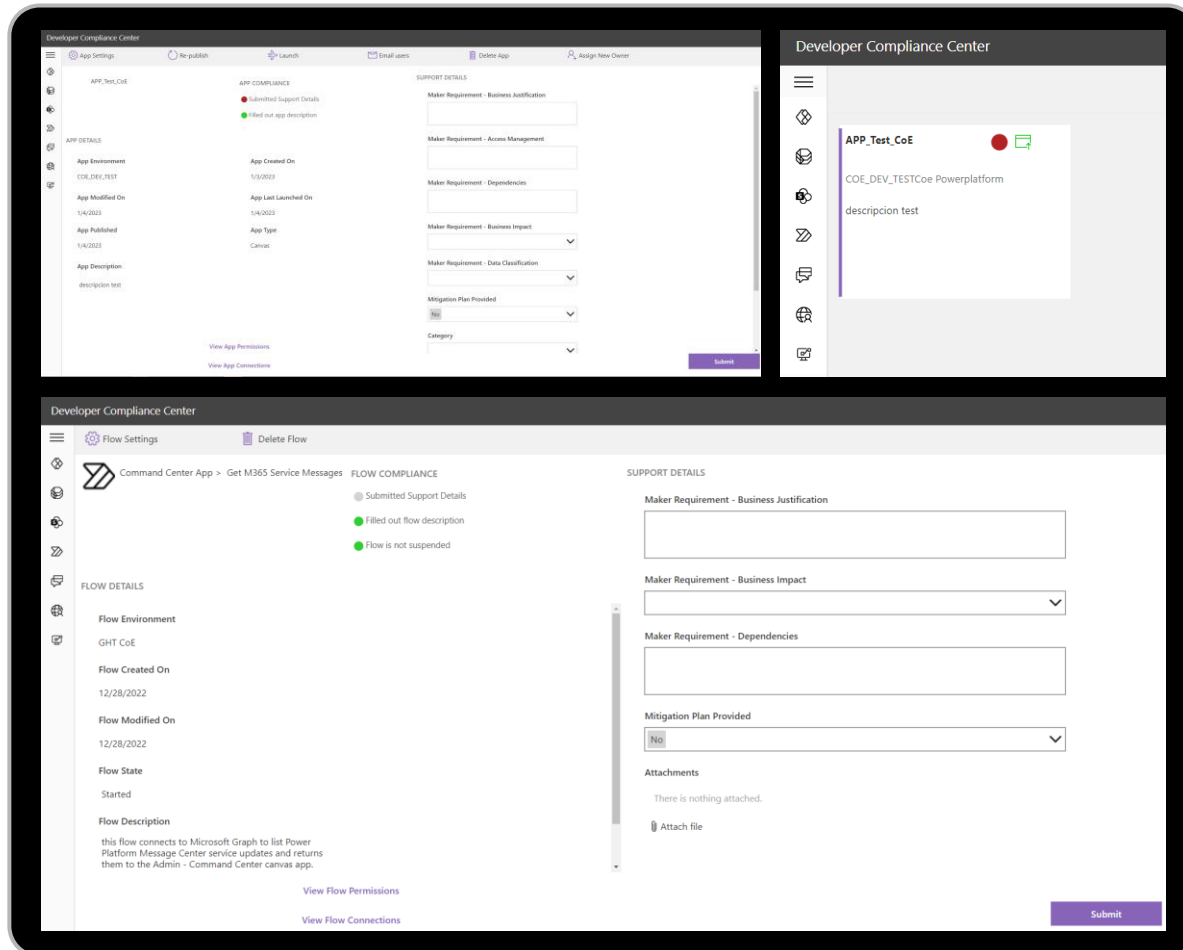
Developer Compliance Center

App Settings   Re-publish   Launch   Email users   Delete App   Assign New Owner

APP_Test_CoE

APP COMPLIANCE

Submitted Support Details

Filled out app description

APP DETAILS

App Environment

COE_DEV_TEST

App Created On

1/3/2023

App Modified On

1/4/2023

App Last Launched On

1/4/2023

App Published

1/4/2023

App Type

Canvas

App Description

descripcion test

View App Permissions

View App Connections

SUPPORT DETAILS

Maker Requirement - Business Justification

Maker Requirement - Access Management

Maker Requirement - Dependencies

Maker Requirement - Business Impact

Maker Requirement - Data Classification

Mitigation Plan Provided

No

Category

Submit

Developer Compliance Center

APP_Test_CoE

COE_DEV_TESTCoe Powerplatform

descripcion test

Developer Compliance Center

Flow Settings   Delete Flow

Command Center App > Get M365 Service Messages

FLOW COMPLIANCE

Submitted Support Details

Filled out flow description

Flow is not suspended

FLOW DETAILS

Flow Environment

GHT CoE

Flow Created On

12/28/2022

Flow Modified On

12/28/2022

Flow State

Started

Flow Description

this flow connects to Microsoft Graph to list Power Platform Message Center service updates and returns them to the Admin - Command Center canvas app.

View Flow Permissions

View Flow Connections

SUPPORT DETAILS

Maker Requirement - Business Justification

Maker Requirement - Business Impact

Maker Requirement - Dependencies

Mitigation Plan Provided

No

Attachments

There is nothing attached.

Attach file

Submit